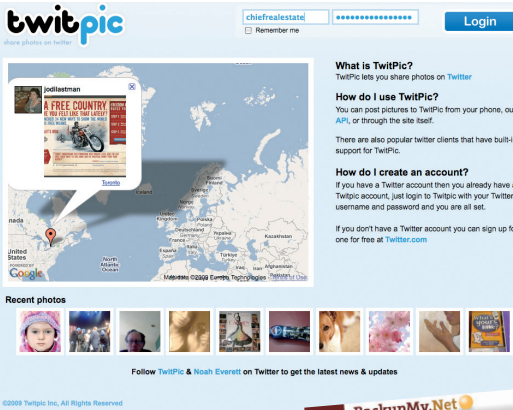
twitpic
share photos on twitter

chiefrealestate
••••••••••••••••
Remember me
Login

jodilastman
A FREE COUNTRY
DO YOU FEEL LIKE THAT LATELY?
Toronto

Iceland
Sweden
Finland
Norway
United Kingdom
Poland
Ukraine
Germany
France
Spain
Italy
Türkiye
Algeria
Libya
Egypt
Mali
Niger
Chad
Sudan
Nigeria
Canada
United States
Mexico
Google
Map data ©2009 Europa Technologies · Terms of Use

What is TwitPic?
TwitPic lets you share photos on Twitter

How do I use TwitPic?
You can post pictures to TwitPic from your phone, ou API, or through the site itself.

There are also popular twitter clients that have built-i support for TwitPic.

How do I create an account?
If you have a Twitter account then you already have a Twitpic account, just login to Twitpic with your Twitter username and password and you are all set.

If you don't have a Twitter account you can sign up fo one for free at Twitter.com

Recent photos

Follow TwitPic & Noah Everett on Twitter to get the latest news & updates

©2009 Twitpic Inc, All Rights Reserved

BackupMy.Net